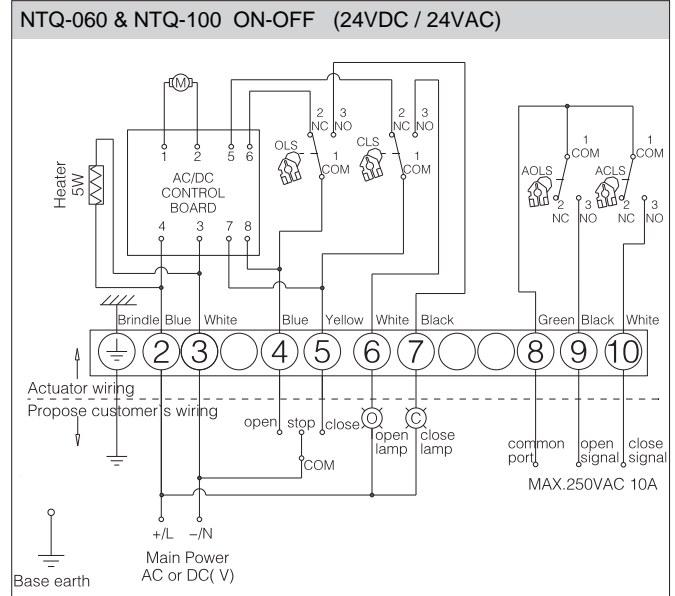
NTQ-060 & NTQ-100 ON-OFF (24VDC / 24VAC)

M

1 2 5 6

AC/DC CONTROL BOARD

4 3 7 8

Heater 5W

OLS
2 NC 3 NO
1 COM

CLS
2 NC 3 NO
1 COM

AOLS
1 COM
2 NC 3 NO

ACLS
1 COM
2 NC 3 NO

Brindle Blue White Blue Yellow White Black Green Black White

2 3 4 5 6 7 8 9 10

Actuator wiring

Propose customer's wiring

open stop close O C
open lamp close lamp

COM

common port
open signal
close signal

MAX.250VAC 10A

+/L −/N

Main Power AC or DC( V)

Base earth